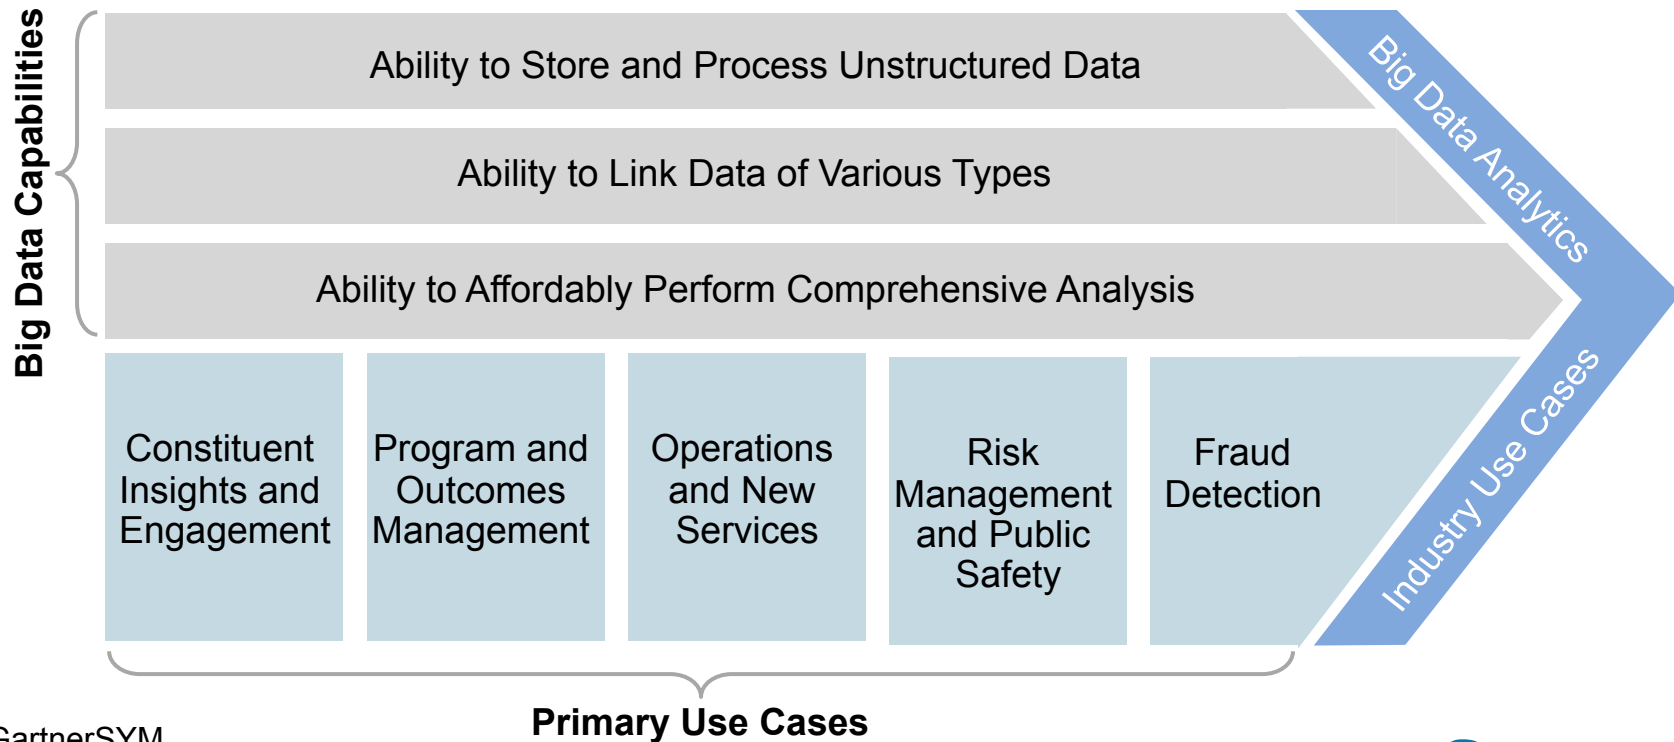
Big Data Capabilities

Ability to Store and Process Unstructured Data

Ability to Link Data of Various Types

Ability to Affordably Perform Comprehensive Analysis

Big Data Analytics

Constituent Insights and Engagement

Program and Outcomes Management

Operations and New Services

Risk Management and Public Safety

Fraud Detection

Industry Use Cases

Primary Use Cases

GartnerSYM